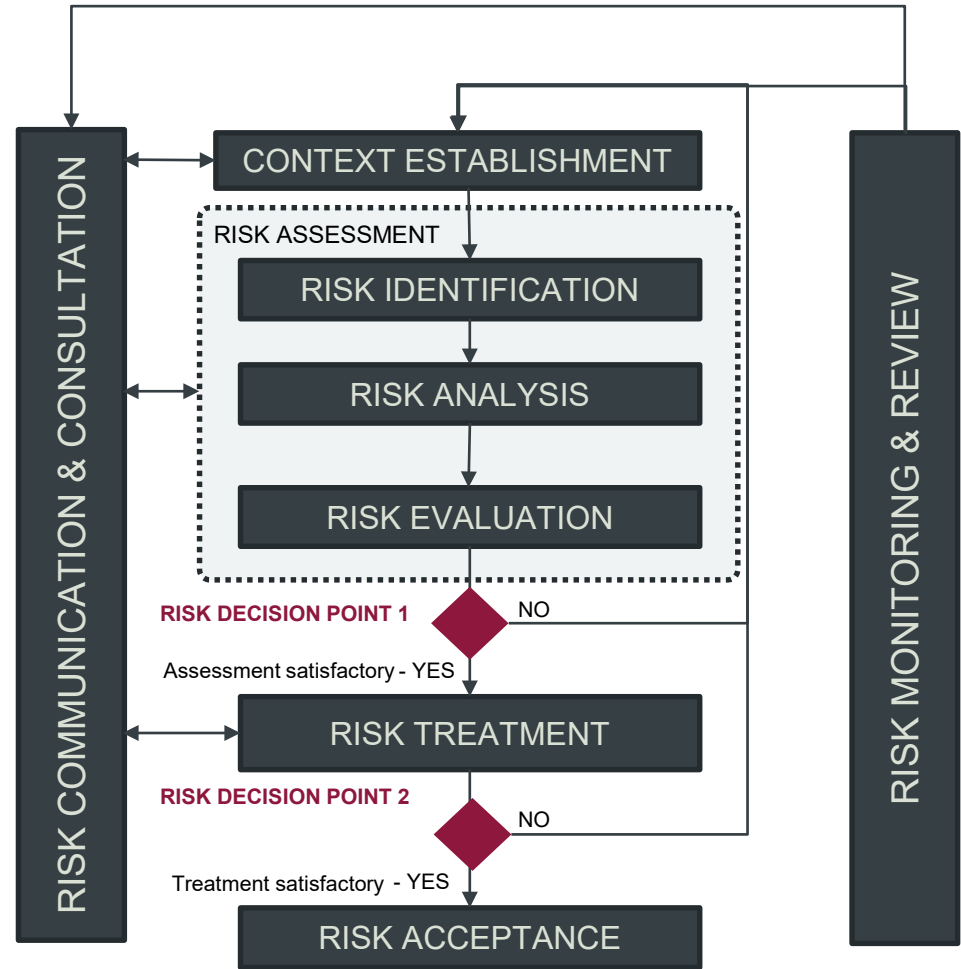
RISK COMMUNICATION & CONSULTATION

CONTEXT ESTABLISHMENT

RISK ASSESSMENT

RISK IDENTIFICATION

RISK ANALYSIS

RISK EVALUATION

RISK DECISION POINT 1

NO

Assessment satisfactory - YES

RISK TREATMENT

RISK DECISION POINT 2

NO

Treatment satisfactory - YES

RISK ACCEPTANCE

RISK MONITORING & REVIEW